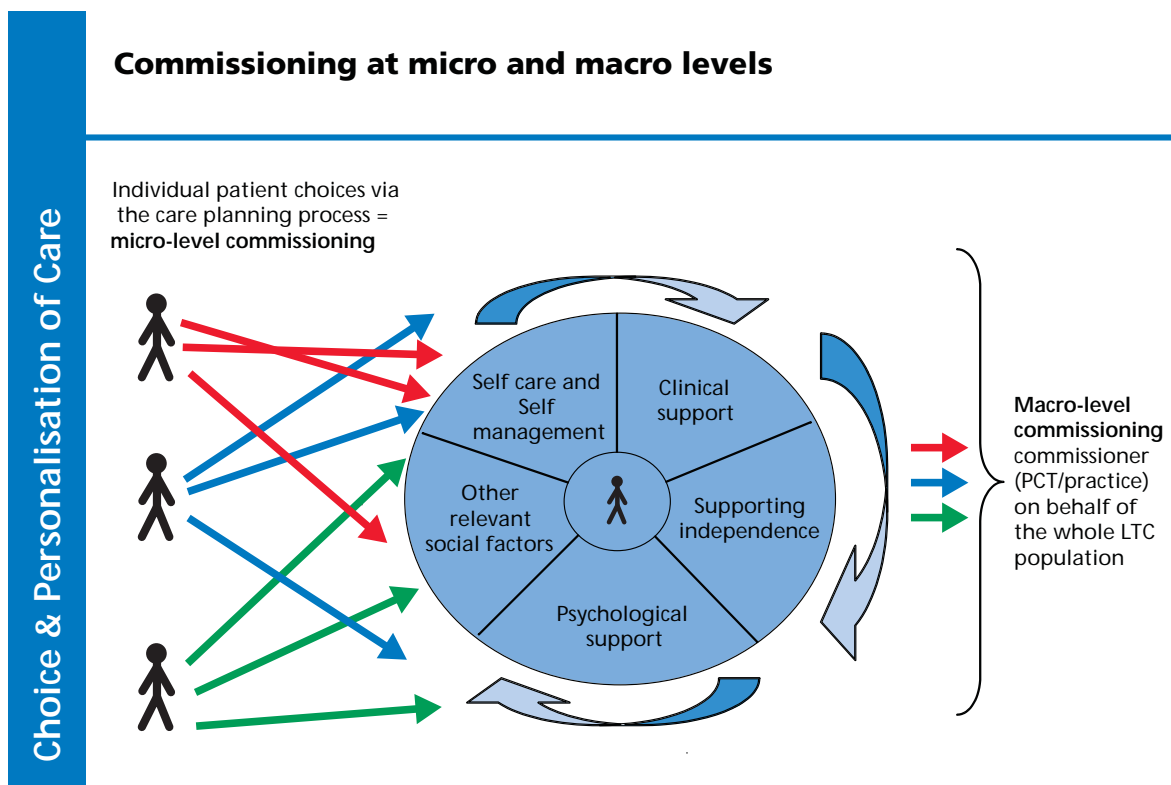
Choice & Personalisation of Care

Commissioning at micro and macro levels

Individual patient choices via the care planning process = **micro-level commissioning**

Self care and Self management

Clinical support

Supporting independence

Psychological support

Other relevant social factors

**Macro-level commissioning** commissioner (PCT/practice) on behalf of the whole LTC population